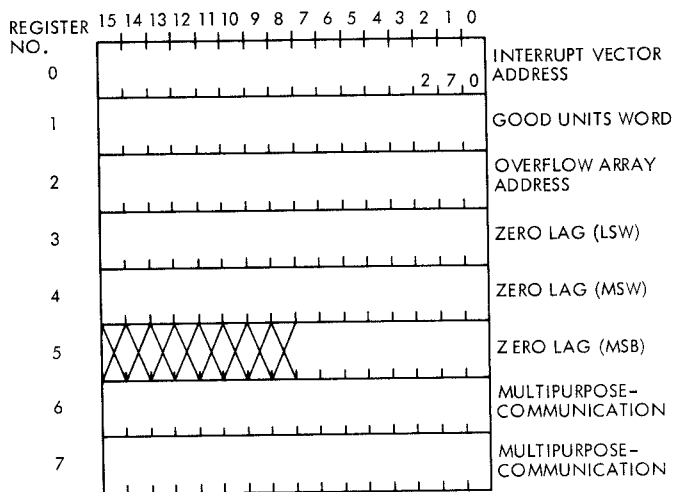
REGISTER NO. 15 14 13 12 11 10 9 8 7 6 5 4 3 2 1 0

0 2 7 0 INTERRUPT VECTOR ADDRESS

1 GOOD UNITS WORD

2 OVERFLOW ARRAY ADDRESS

3 ZERO LAG (LSW)

4 ZERO LAG (MSW)

5 ZERO LAG (MSB)

6 MULTIPURPOSE-COMMUNICATION

7 MULTIPURPOSE-COMMUNICATION